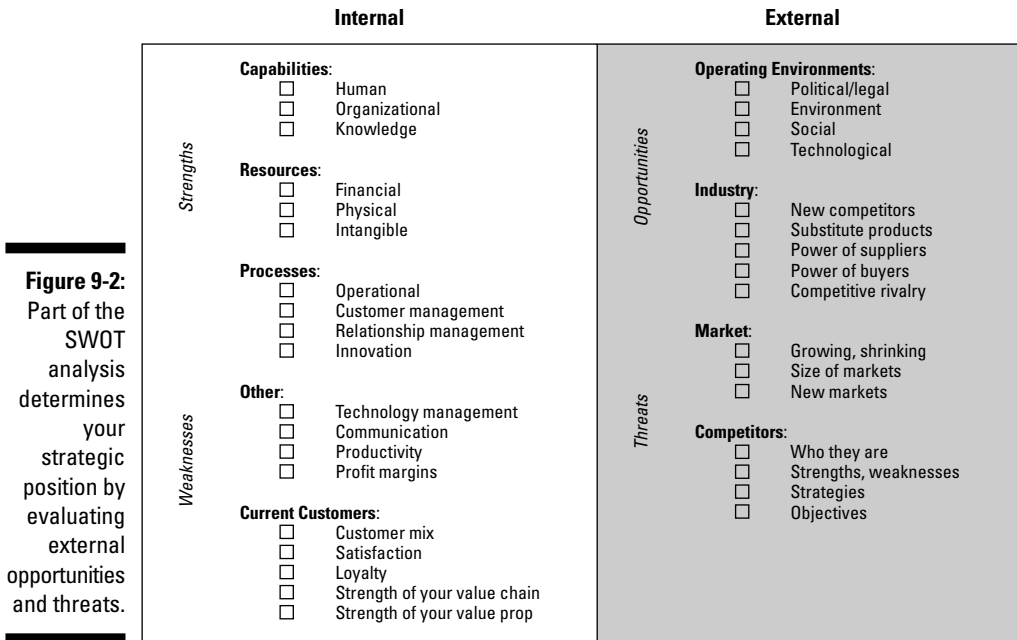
Figure 9-2: Part of the SWOT analysis determines your strategic position by evaluating external opportunities and threats.

Internal

External

Strengths

Capabilities:
☐ Human
☐ Organizational
☐ Knowledge

Resources:
☐ Financial
☐ Physical
☐ Intangible

Processes:
☐ Operational
☐ Customer management
☐ Relationship management
☐ Innovation

Weaknesses

Other:
☐ Technology management
☐ Communication
☐ Productivity
☐ Profit margins

Current Customers:
☐ Customer mix
☐ Satisfaction
☐ Loyalty
☐ Strength of your value chain
☐ Strength of your value prop

Opportunities

Operating Environments:
☐ Political/legal
☐ Environment
☐ Social
☐ Technological

Industry:
☐ New competitors
☐ Substitute products
☐ Power of suppliers
☐ Power of buyers
☐ Competitive rivalry

Market:
☐ Growing, shrinking
☐ Size of markets
☐ New markets

Threats

Competitors:
☐ Who they are
☐ Strengths, weaknesses
☐ Strategies
☐ Objectives